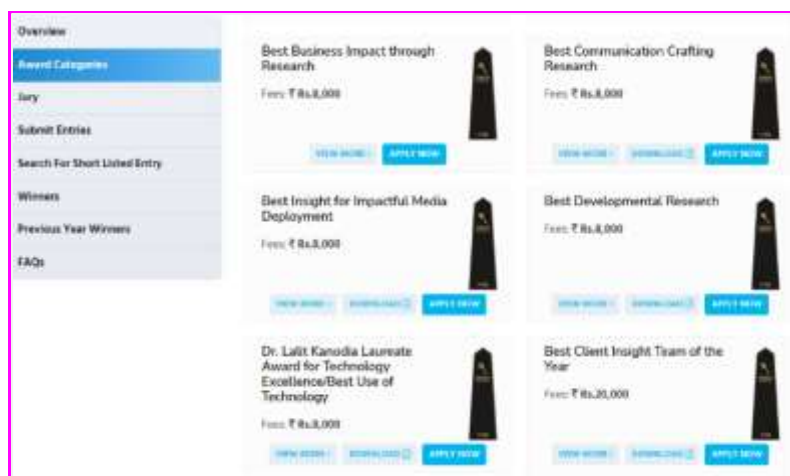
Overview
Award Categories
Jury
Submit Entries
Search For Short Listed Entry
Winners
Previous Year Winners
FAQs

Best Business Impact through Research
Fees: ₹ Rs.8,000
VIEW MORE APPLY NOW

Best Communication Crafting Research
Fees: ₹ Rs.8,000
VIEW MORE DOWNLOAD APPLY NOW

Best Insight for Impactful Media Deployment
Fees: ₹ Rs.8,000
VIEW MORE DOWNLOAD APPLY NOW

Best Developmental Research
Fees: ₹ Rs.8,000
VIEW MORE DOWNLOAD APPLY NOW

Dr. Lalit Kanodia Laureate Award for Technology Excellence/Best Use of Technology
Fees: ₹ Rs.8,000
VIEW MORE DOWNLOAD APPLY NOW

Best Client Insight Team of the Year
Fees: ₹ Rs.20,000
VIEW MORE DOWNLOAD APPLY NOW